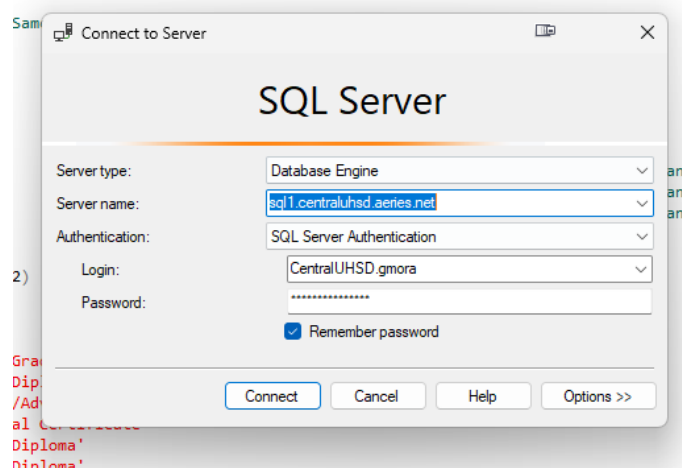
Sam

Connect to Server

SQL Server

Server type: Database Engine
Server name: sql1.centraluhsd.aeries.net
Authentication: SQL Server Authentication
Login: CentralUHSD.gmora
Password: ***************
Remember password

Connect Cancel Help Options >>

an
an
an

2)

Gra
Dip
/Adv
al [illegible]
Diploma'
Diploma'